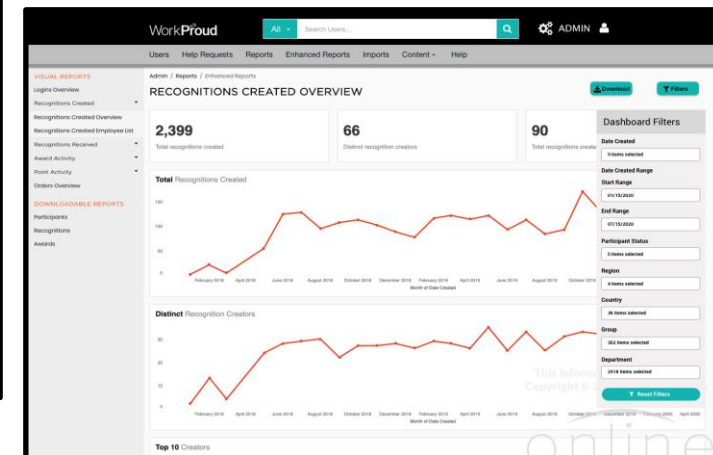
WorkProud All Search Users... ADMIN

Users Help Requests Reports Enhanced Reports Imports Content Help

VISUAL REPORTS
Logins Overview
Recognitions Created
Recognitions Created Overview
Recognitions Created Employee List
Recognitions Received
Award Activity
Point Activity
Orders Overview
DOWNLOADABLE REPORTS
Participants
Recognitions
Awards

Admin / Reports / Enhanced Reports
RECOGNITIONS CREATED OVERVIEW

Download Filters

2,399
Total recognitions created

66
Distinct recognition creators

90
Total recognitions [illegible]

Total Recognitions Created
150
100
50
0
February 2018 April 2018 June 2018 August 2018 October 2018 December 2018 February 2019 April 2019 June 2019 August 2019 October 2019
Month of Date Created

Distinct Recognition Creators
30
20
10
0
February 2018 April 2018 June 2018 August 2018 October 2018 December 2018 February 2019 April 2019 June 2019 August 2019 October 2019 December 2019 February 2020 April 2020
Month of Date Created

Top 10 Creators

Dashboard Filters
Date Created
5 items selected
Date Created Range
Start Range
01/15/2020
End Range
07/15/2020
Participant Status
5 items selected
Region
4 items selected
Country
26 items selected
Group
262 items selected
Department
2618 items selected
Reset Filters

This inform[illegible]
Copyright © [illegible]
online